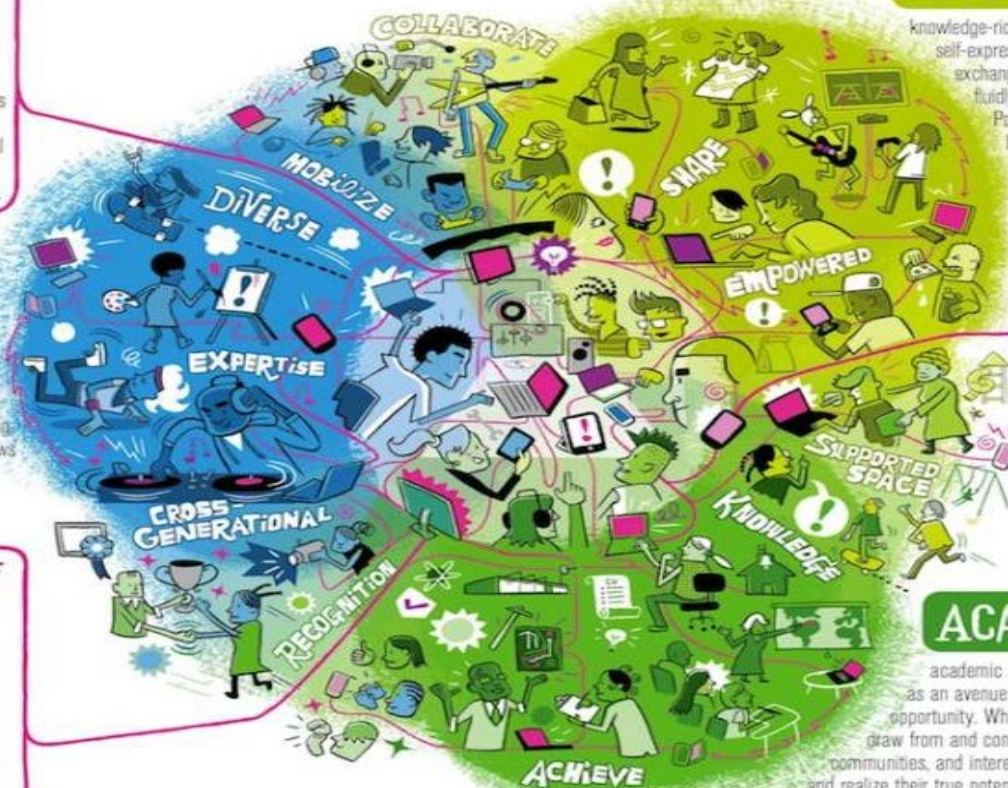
knowledge-no
self-expre
exchan
fluidi
Pa

COLLABORATE
MOBILIZE
DIVERSE
EXPERTISE
CROSS-GENERATIONAL
RECOGNITION
SHARE
EMPOWERED
SUPPORTED SPACE
KNOWLEDGE
ACHIEVE

ACA
academic
as an avenue
opportunity. Wh
draw from and con
communities, and intere
and realize their true poten